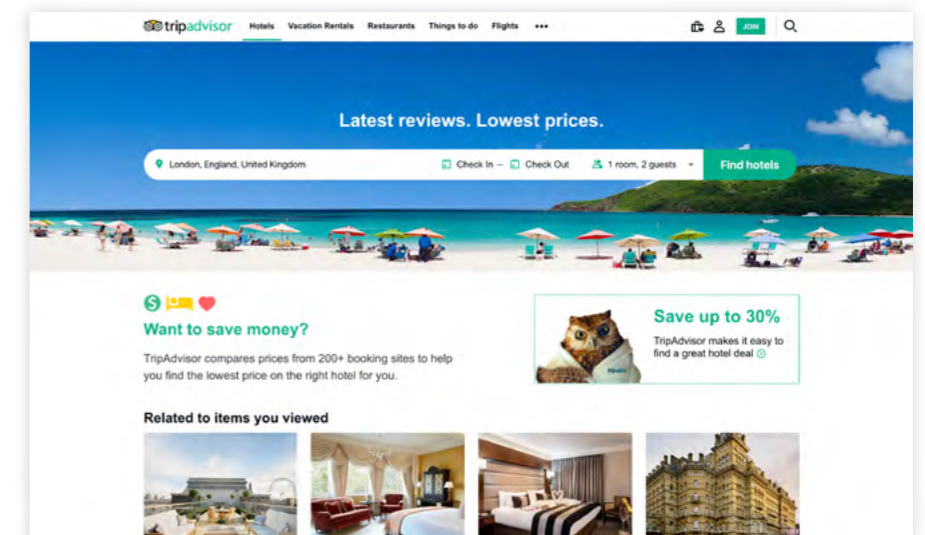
tripadvisor Hotels Vacation Rentals Restaurants Things to do Flights ••• JOIN

Latest reviews. Lowest prices.

London, England, United Kingdom Check In — Check Out 1 room, 2 guests Find hotels

Want to save money?

TripAdvisor compares prices from 200+ booking sites to help you find the lowest price on the right hotel for you.

Save up to 30%

TripAdvisor makes it easy to find a great hotel deal

Related to items you viewed